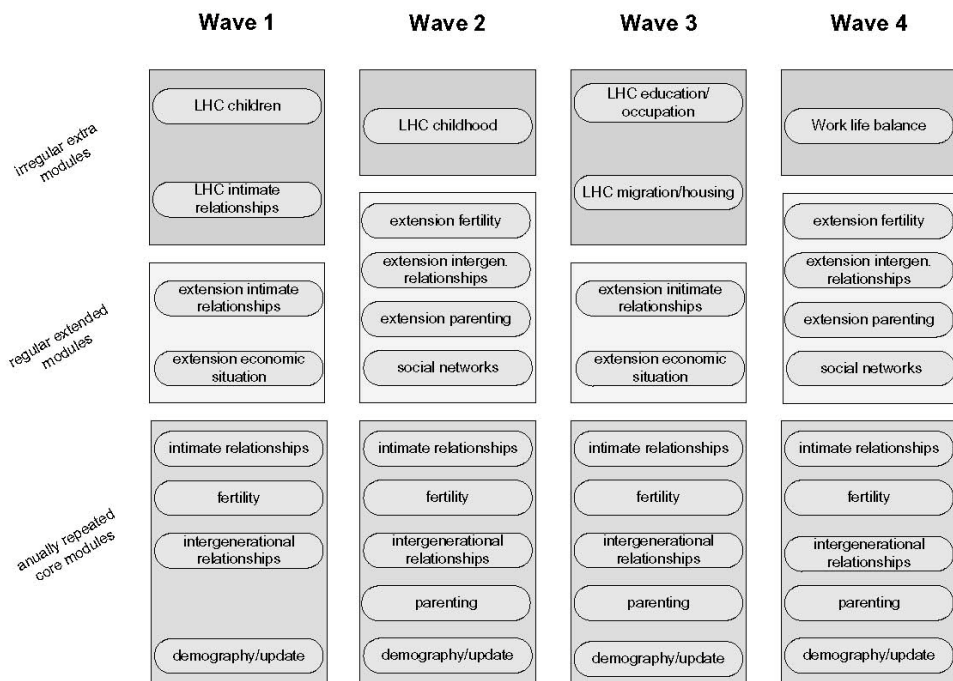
Wave 1

Wave 2

Wave 3

Wave 4

irregular extra modules

LHC children

LHC intimate relationships

LHC childhood

LHC education/ occupation

LHC migration/housing

Work life balance

regular extended modules

extension intimate relationships

extension economic situation

extension fertility

extension intergen. relationships

extension parenting

social networks

extension initimate relationships

extension economic situation

extension fertility

extension intergen. relationships

extension parenting

social networks

anually repeated core modules

intimate relationships

fertility

intergenerational relationships

demography/update

intimate relationships

fertility

intergenerational relationships

parenting

demography/update

intimate relationships

fertility

intergenerational relationships

parenting

demography/update

intimate relationships

fertility

intergenerational relationships

parenting

demography/update